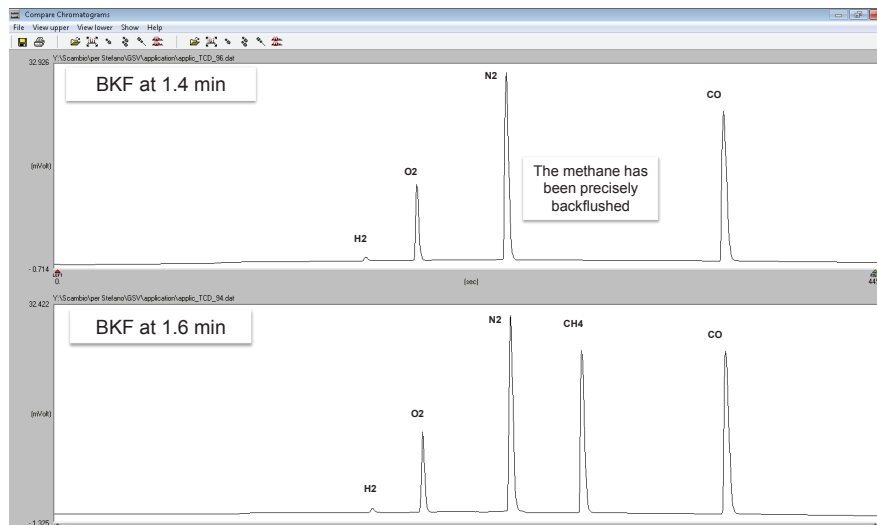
Compare Chromatograms

File View upper View lower Show Help

32.926 Y:\Scambio\per Stefano\GSV\application\applic_TCD_96.dat

BKF at 1.4 min

N2

CO

(mVolt)

O2

The methane has been precisely backflushed

H2

-0.714

0.

(sec)

445

32.422 Y:\Scambio\per Stefano\GSV\application\applic_TCD_94.dat

BKF at 1.6 min

N2

CH4

CO

(mVolt)

O2

H2

-1.325